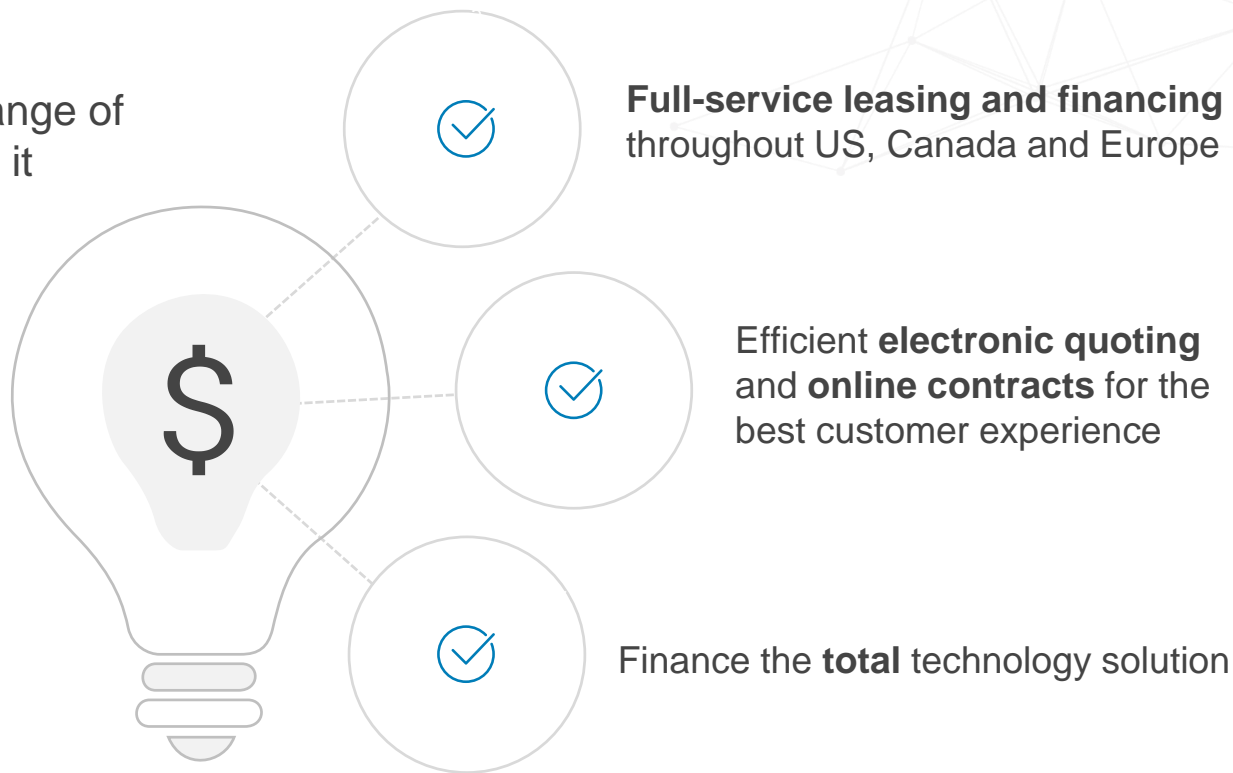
ange of
it

$

Full-service leasing and financing throughout US, Canada and Europe

Efficient electronic quoting and online contracts for the best customer experience

Finance the total technology solution